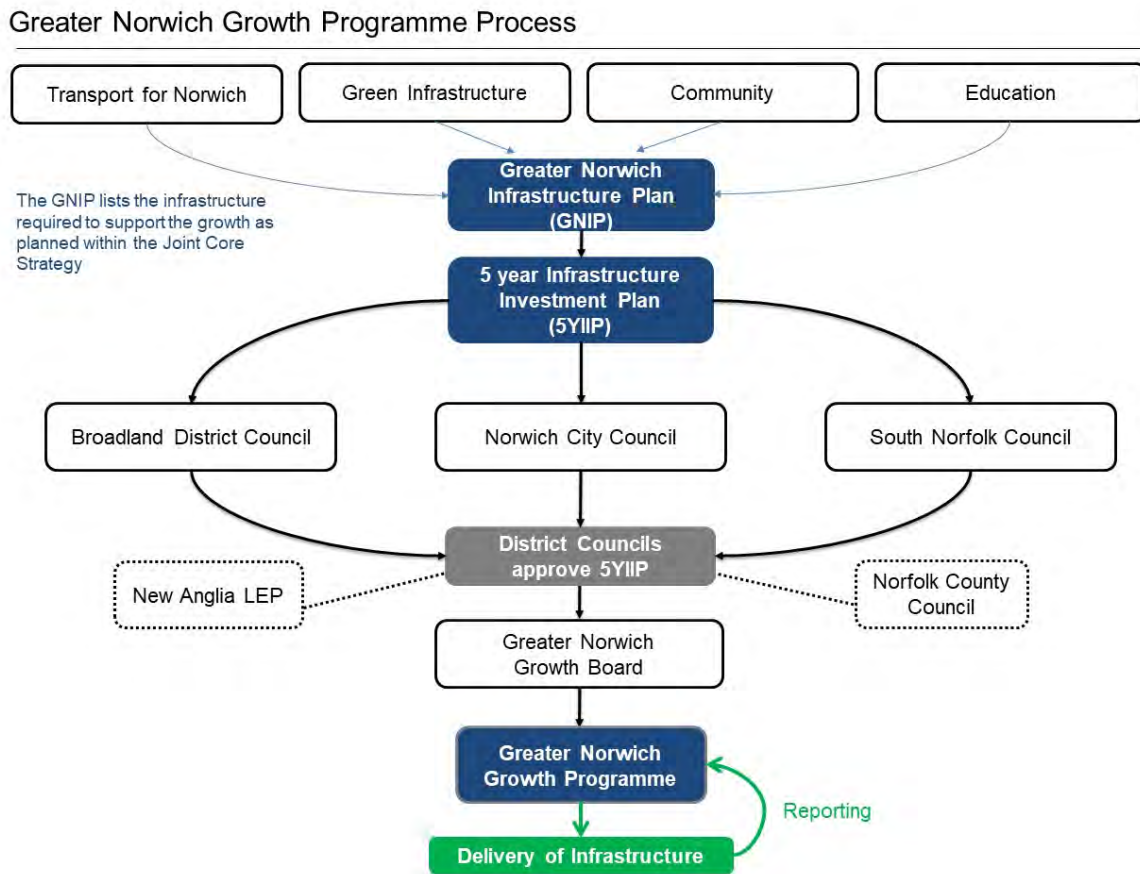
Greater Norwich Growth Programme Process

Transport for Norwich

Green Infrastructure

Community

Education

Greater Norwich Infrastructure Plan (GNIP)

The GNIP lists the infrastructure required to support the growth as planned within the Joint Core Strategy

5 year Infrastructure Investment Plan (5YIIP)

Broadland District Council

Norwich City Council

South Norfolk Council

District Councils approve 5YIIP

New Anglia LEP

Norfolk County Council

Greater Norwich Growth Board

Greater Norwich Growth Programme

Reporting

Delivery of Infrastructure